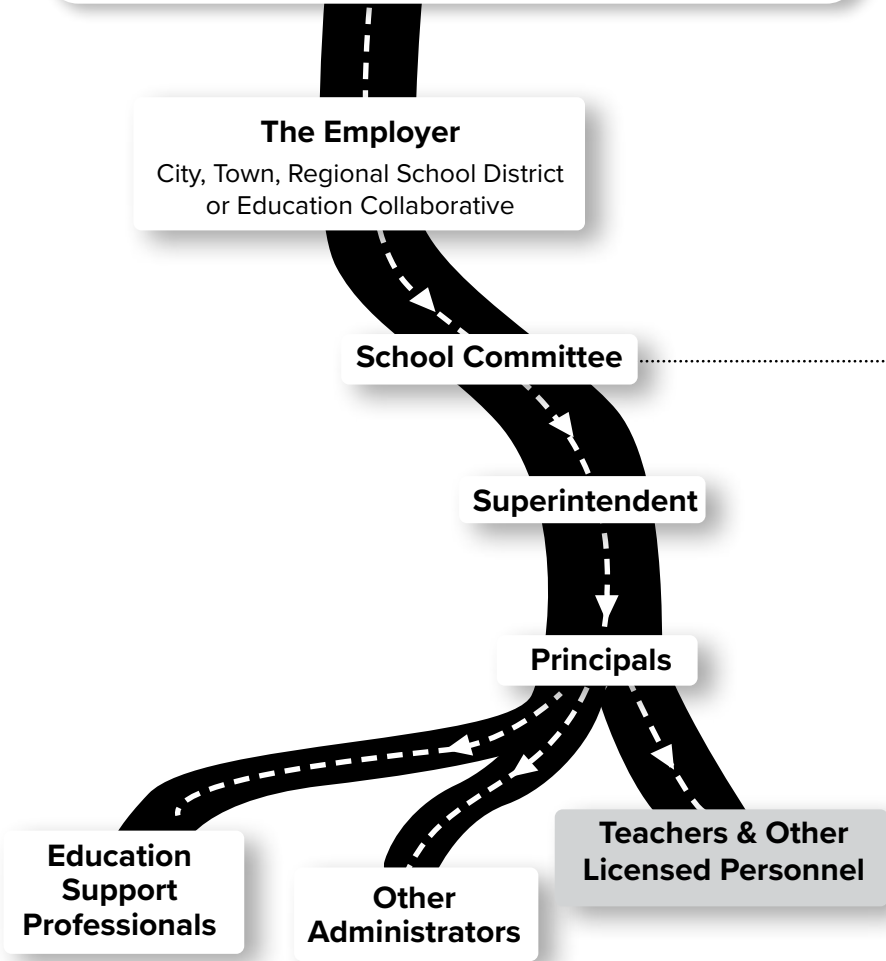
The Employer
City, Town, Regional School District or Education Collaborative

School Committee

Superintendent

Principals

Education Support Professionals

Other Administrators

Teachers & Other Licensed Personnel